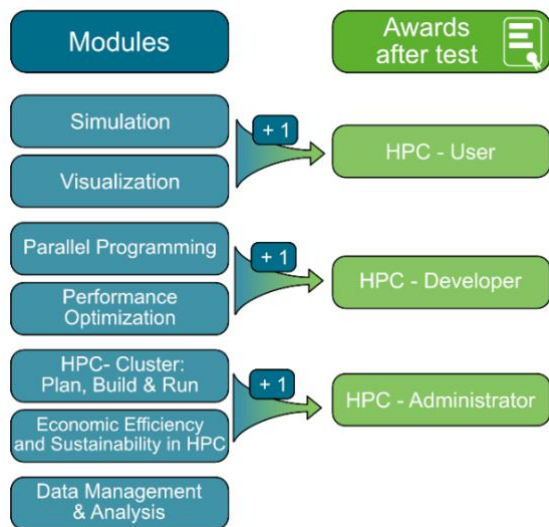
Modules

Awards after test

Simulation

Visualization

+ 1

HPC - User

Parallel Programming

Performance Optimization

+ 1

HPC - Developer

HPC- Cluster: Plan, Build & Run

Economic Efficiency and Sustainability in HPC

+ 1

HPC - Administrator

Data Management & Analysis